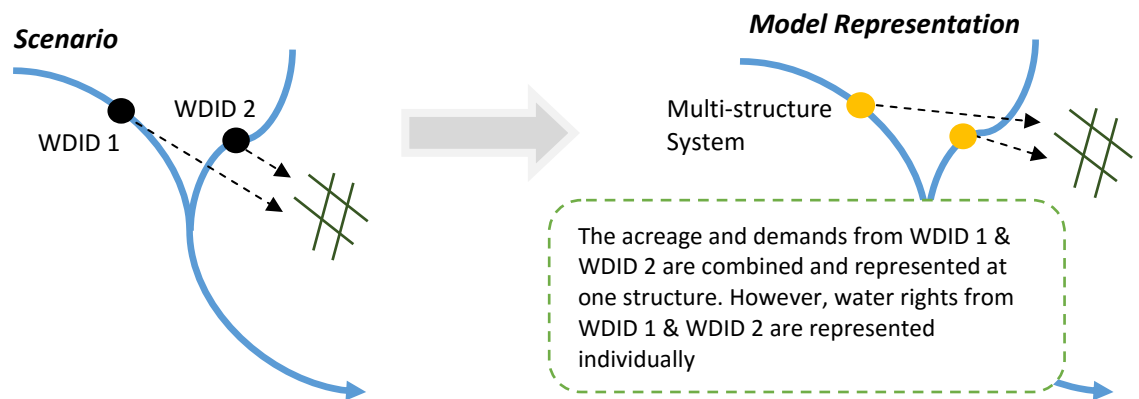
Scenario

WDID 2

WDID 1

Model Representation

Multi-structure System

The acreage and demands from WDID 1 & WDID 2 are combined and represented at one structure. However, water rights from WDID 1 & WDID 2 are represented individually